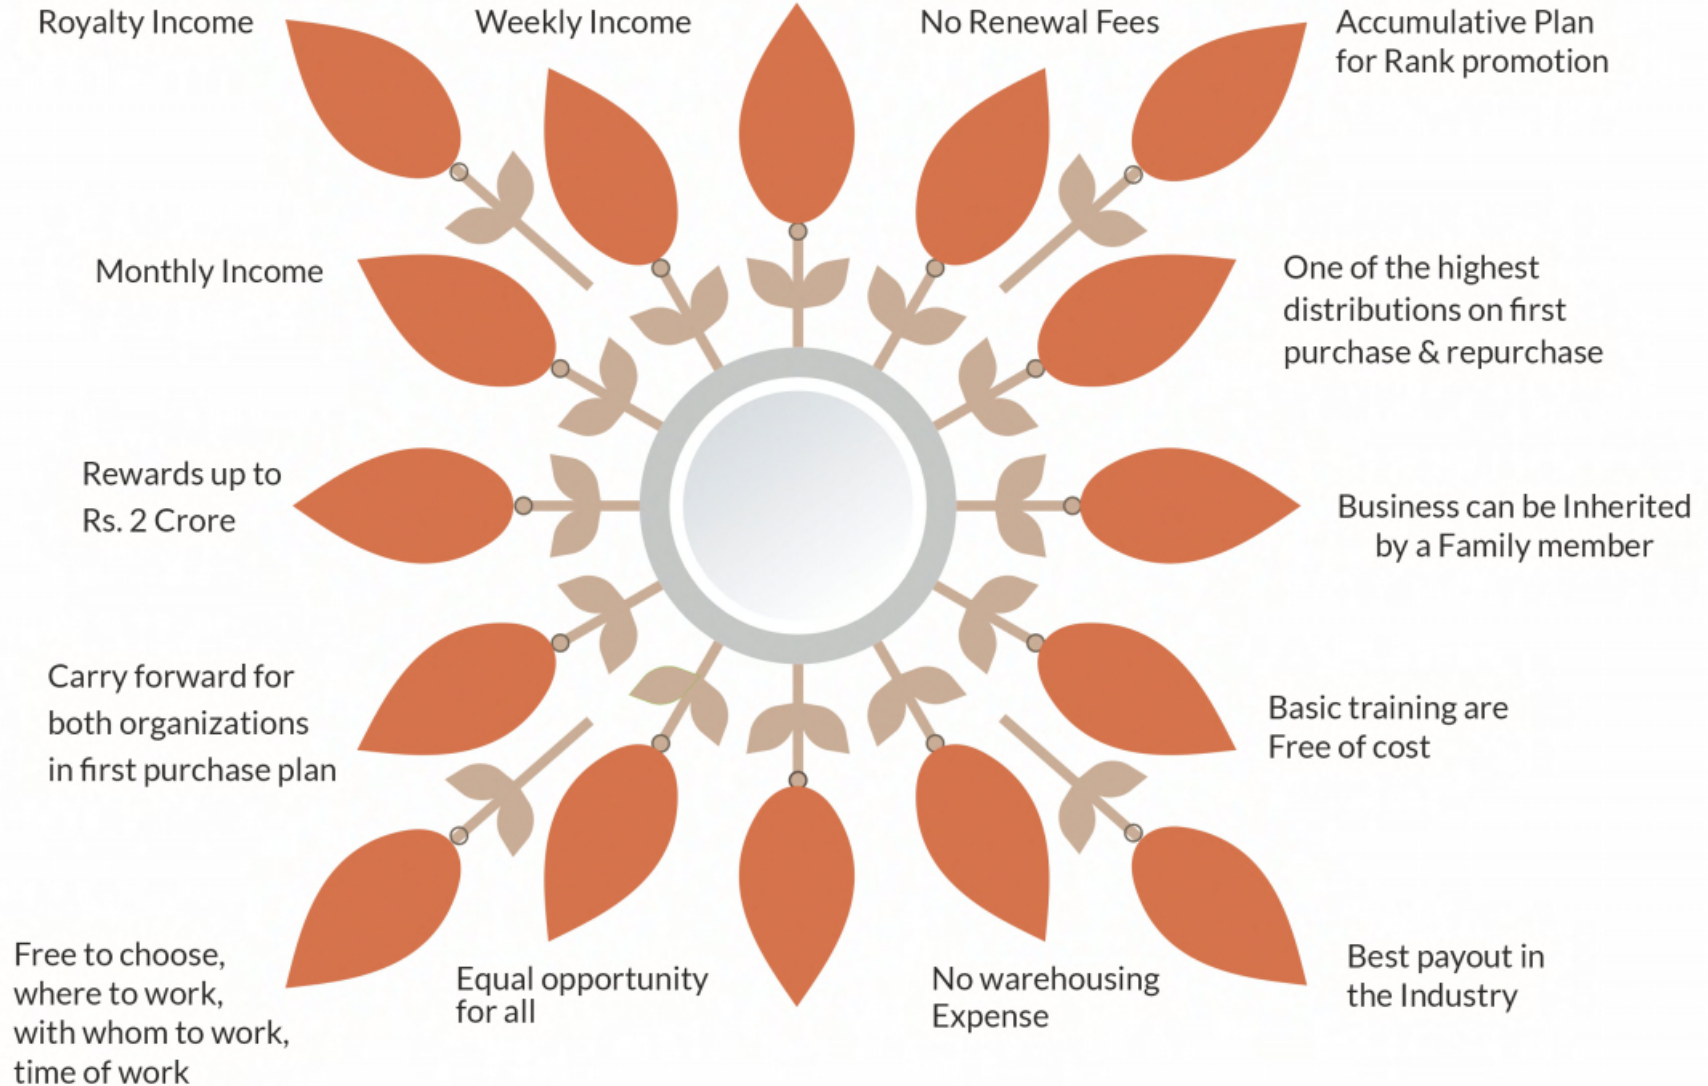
Royalty Income

Weekly Income

No Renewal Fees

Accumulative Plan for Rank promotion

Monthly Income

One of the highest distributions on first purchase & repurchase

Rewards up to Rs. 2 Crore

Business can be Inherited by a Family member

Carry forward for both organizations in first purchase plan

Basic training are Free of cost

Free to choose, where to work, with whom to work, time of work

Equal opportunity for all

No warehousing Expense

Best payout in the Industry